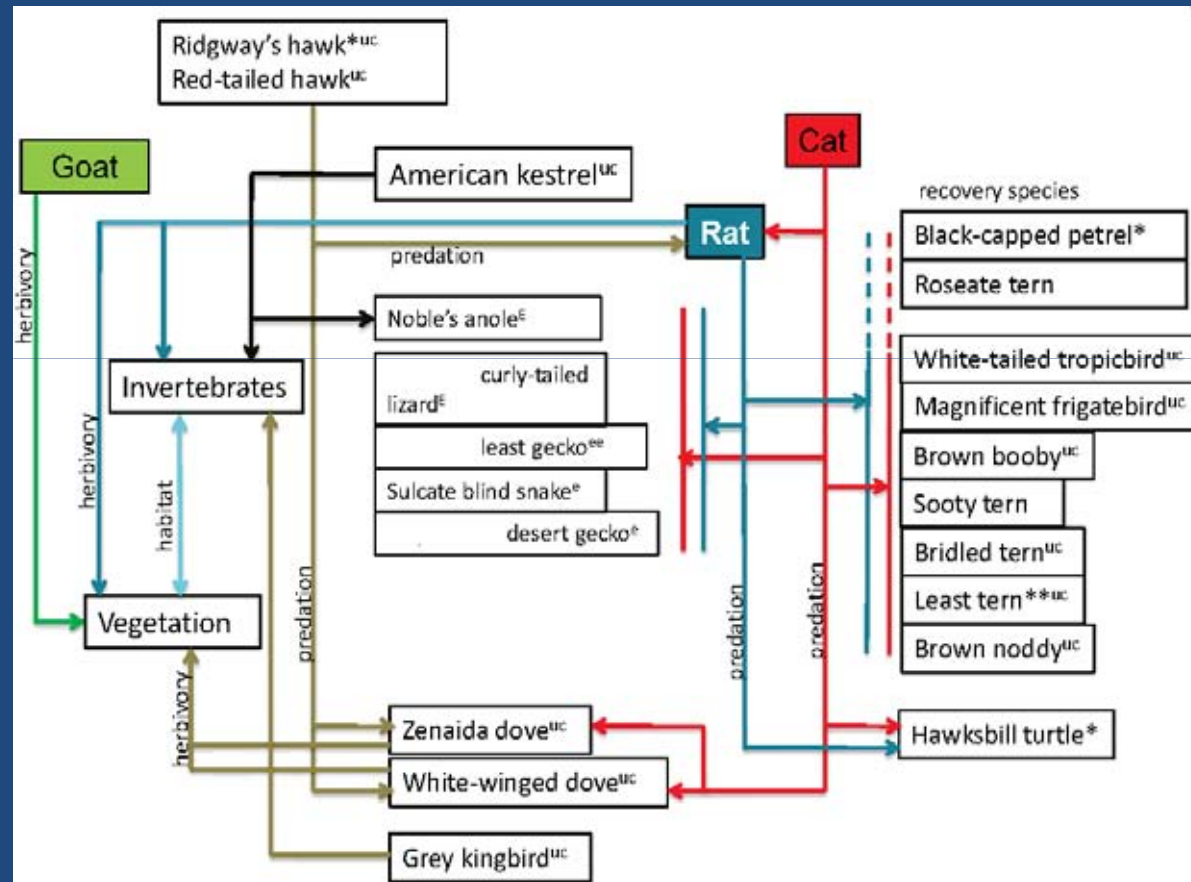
Ridgway's hawk*$^{uc}$
Red-tailed hawk$^{uc}$

Goat

American kestrel$^{uc}$

Cat

recovery species

Rat

Black-capped petrel*

predation

Roseate tern

herbivory

Noble's anole$^{E}$

curly-tailed lizard$^{E}$

White-tailed tropicbird$^{uc}$

Invertebrates

Magnificent frigatebird$^{uc}$

least gecko$^{ee}$

Brown booby$^{uc}$

herbivory

habitat

Sulcate blind snake$^{e}$

Sooty tern

desert gecko$^{e}$

Bridled tern$^{uc}$

Vegetation

predation

predation

predation

Least tern**$^{uc}$

Brown noddy$^{uc}$

herbivory

Zenaida dove$^{uc}$

Hawksbill turtle*

White-winged dove$^{uc}$

Grey kingbird$^{uc}$